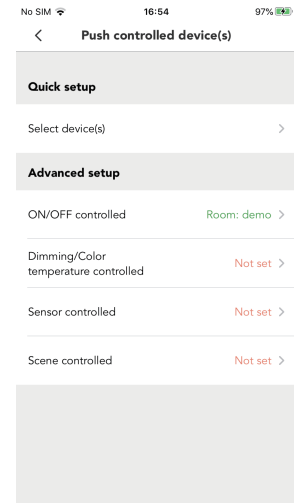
No SIM 16:54 97%

Push controlled device(s)

Quick setup

Select device(s)

Advanced setup

ON/OFF controlled Room: demo

Dimming/Color temperature controlled Not set

Sensor controlled Not set

Scene controlled Not set